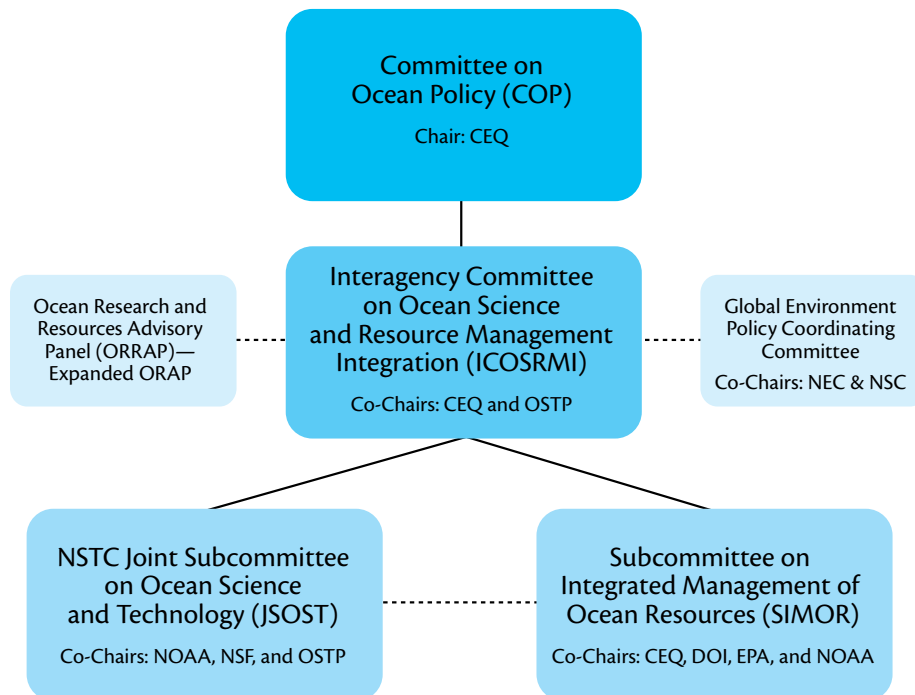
Committee on Ocean Policy (COP)

Chair: CEQ

Ocean Research and Resources Advisory Panel (ORRAP)—Expanded ORAP

Interagency Committee on Ocean Science and Resource Management Integration (ICOSRMI)

Co-Chairs: CEQ and OSTP

Global Environment Policy Coordinating Committee

Co-Chairs: NEC & NSC

NSTC Joint Subcommittee on Ocean Science and Technology (JSOST)

Co-Chairs: NOAA, NSF, and OSTP

Subcommittee on Integrated Management of Ocean Resources (SIMOR)

Co-Chairs: CEQ, DOI, EPA, and NOAA